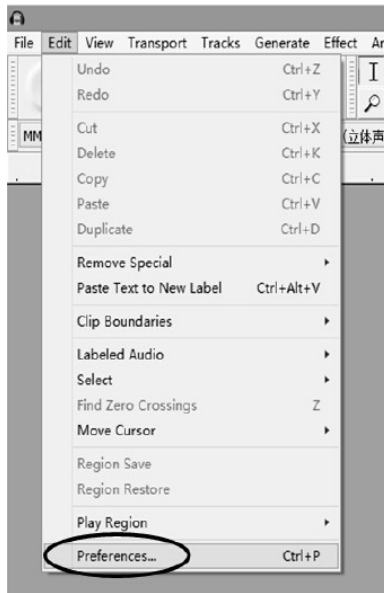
File Edit View Transport Tracks Generate Effect Ar

MM

(立体声

Undo Ctrl+Z
Redo Ctrl+Y
Cut Ctrl+X
Delete Ctrl+K
Copy Ctrl+C
Paste Ctrl+V
Duplicate Ctrl+D
Remove Special
Paste Text to New Label Ctrl+Alt+V
Clip Boundaries
Labeled Audio
Select
Find Zero Crossings Z
Move Cursor
Region Save
Region Restore
Play Region
Preferences... Ctrl+P